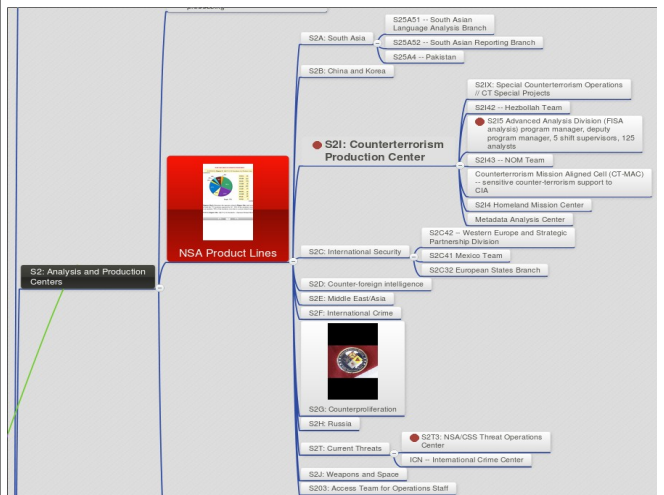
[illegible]

S2: Analysis and Production Centers

NSA Product Lines

S2A: South Asia

S25A51 -- South Asian Language Analysis Branch

S25A52 -- South Asian Reporting Branch

S25A4 -- Pakistan

S2B: China and Korea

S2I: Counterterrorism Production Center

S2IX: Special Counterterrorism Operations // CT Special Projects

S2I42 -- Hezbollah Team

S2I5 Advanced Analysis Division (FISA analysis) program manager, deputy program manager, 5 shift supervisors, 125 analysts

S2I43 -- NOM Team

Counterterrorism Mission Aligned Cell (CT-MAC) -- sensitive counter-terrorism support to CIA

S2I4 Homeland Mission Center

Metadata Analysis Center

S2C: International Security

S2C42 -- Western Europe and Strategic Partnership Division

S2C41 Mexico Team

S2C32 European States Branch

S2D: Counter-foreign intelligence

S2E: Middle East/Asia

S2F: International Crime

S2G: Counterproliferation

S2H: Russia

S2T: Current Threats

S2T3: NSA/CSS Threat Operations Center

ICN -- International Crime Center

S2J: Weapons and Space

S203: Access Team for Operations Staff